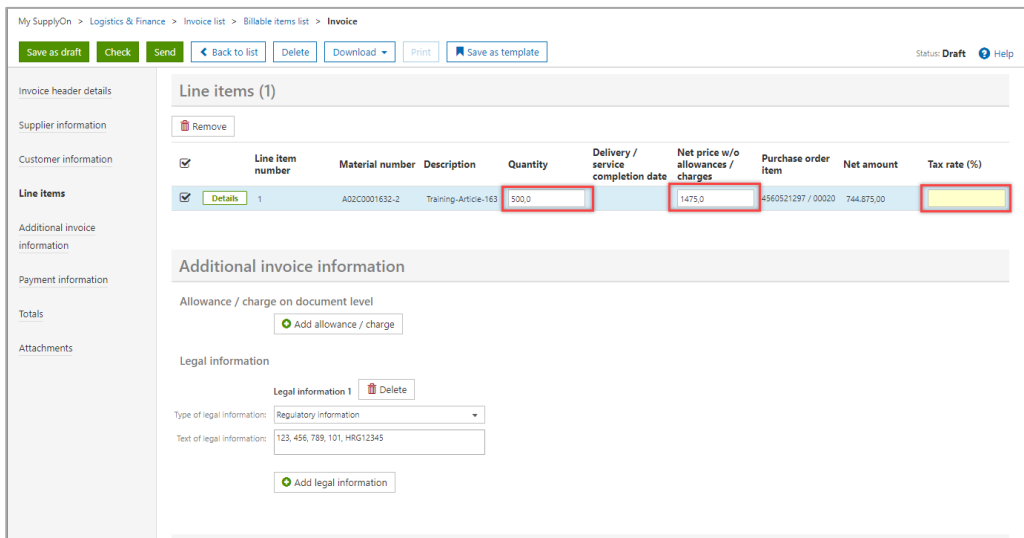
My SupplyOn > Logistics & Finance > Invoice list > Billable items list > Invoice

Save as draft Check Send Back to list Delete Download Print Save as template Status: Draft Help

Invoice header details
Supplier information
Customer information
Line items
Additional invoice information
Payment information
Totals
Attachments

Line items (1)

Remove

| | Line item number | Material number | Description | Quantity | Delivery / service completion date | Net price w/o allowances / charges | Purchase order item | Net amount | Tax rate (%) |
|---|---|---|---|---|---|---|---|---|---|
| Details | 1 | A02C0001632-2 | Training-Article-163 | 500,0 | | 1475,0 | 4560521297 / 00020 | 744.875,00 | |

Additional invoice information

Allowance / charge on document level

Add allowance / charge

Legal information

Legal information 1 Delete

Type of legal information: Regulatory information

Text of legal information: 123, 456, 789, 101, HRG12345

Add legal information